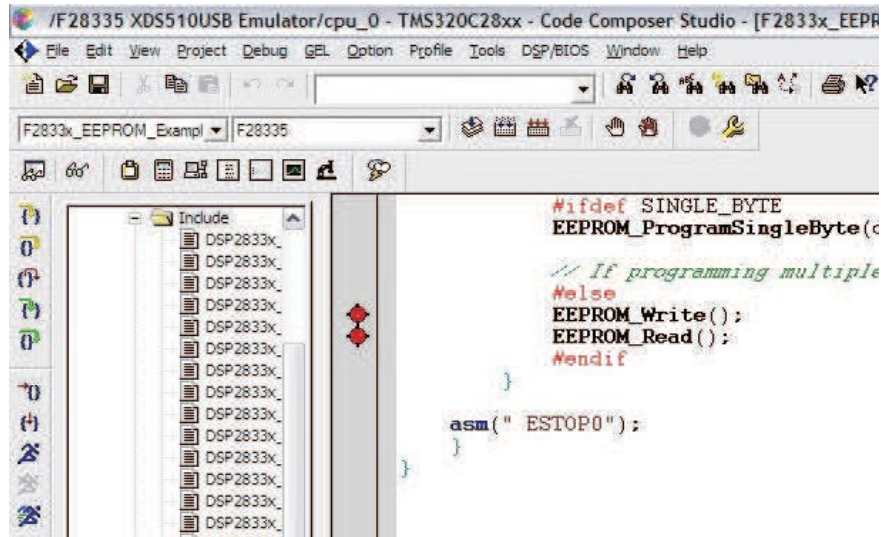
/F28335 XDS510USB Emulator/cpu_0 - TMS320C28xx - Code Composer Studio - [F2833x_EEPR

File Edit View Project Debug GEL Option Profile Tools DSP/BIOS Window Help

F2833x_EEPROM_Exampl F28335

Include
DSP2833x_
DSP2833x_
DSP2833x_
DSP2833x_
DSP2833x_
DSP2833x_
DSP2833x_
DSP2833x_
DSP2833x_
DSP2833x_
DSP2833x_
DSP2833x_
DSP2833x_
DSP2833x_
DSP2833x_
DSP2833x_

#ifdef SINGLE_BYTE
EEPROM_ProgramSingleByte(c

// If programming multiple
#else
EEPROM_Write();
EEPROM_Read();
#endif
}

asm(" ESTOP0");
}
}